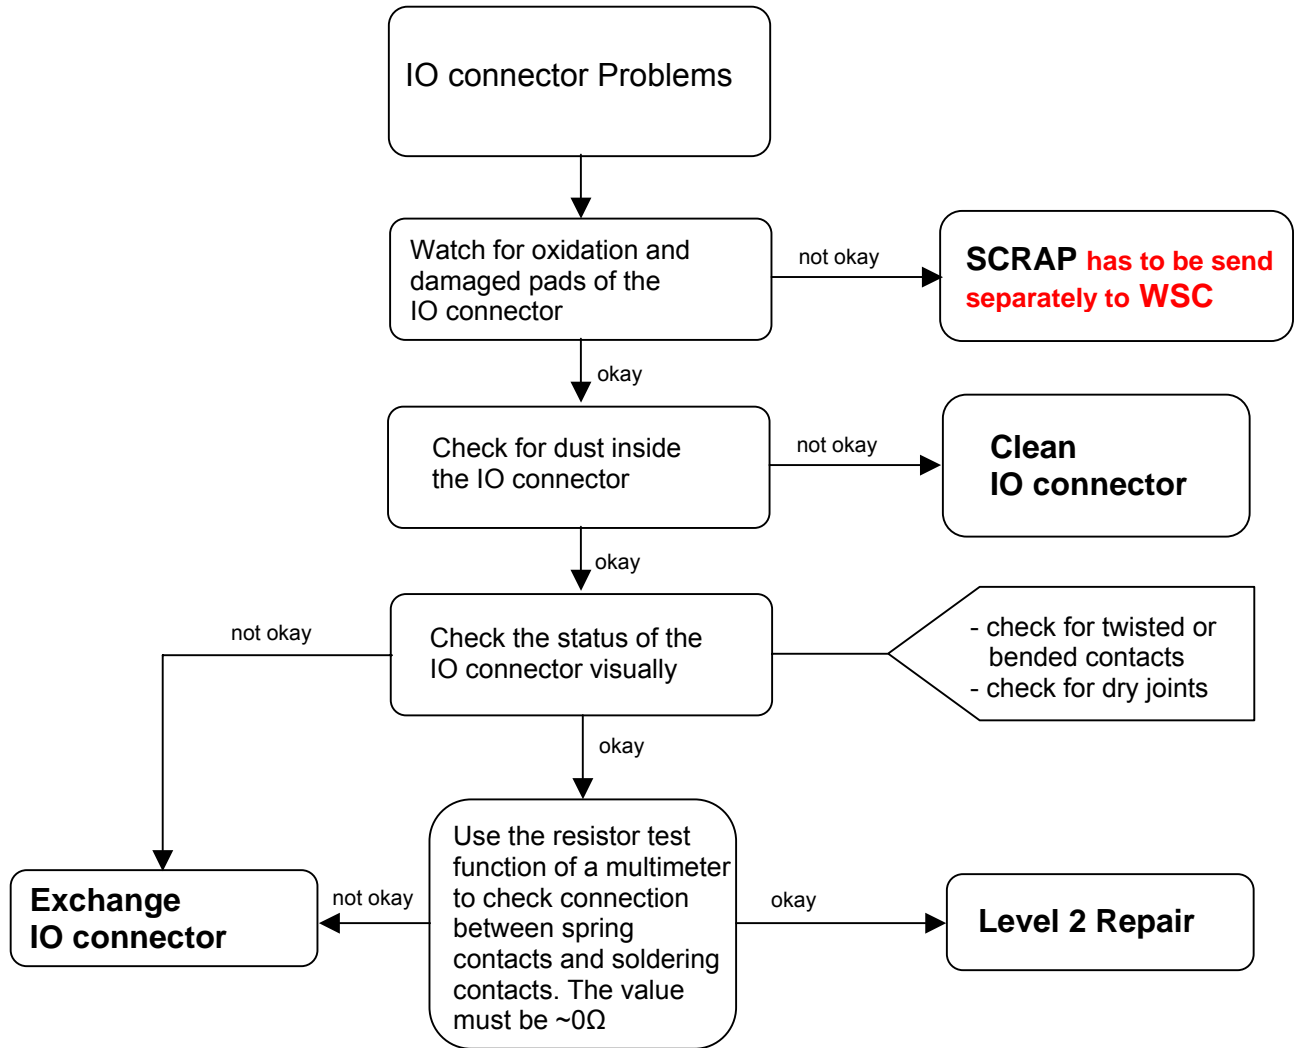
IO connector Problems

Watch for oxidation and damaged pads of the IO connector

not okay

SCRAP has to be send separately to WSC

okay

Check for dust inside the IO connector

not okay

Clean IO connector

okay

not okay

Check the status of the IO connector visually

- check for twisted or bended contacts
- check for dry joints

okay

Exchange IO connector

not okay

Use the resistor test function of a multimeter to check connection between spring contacts and soldering contacts. The value must be ~0Ω

okay

Level 2 Repair